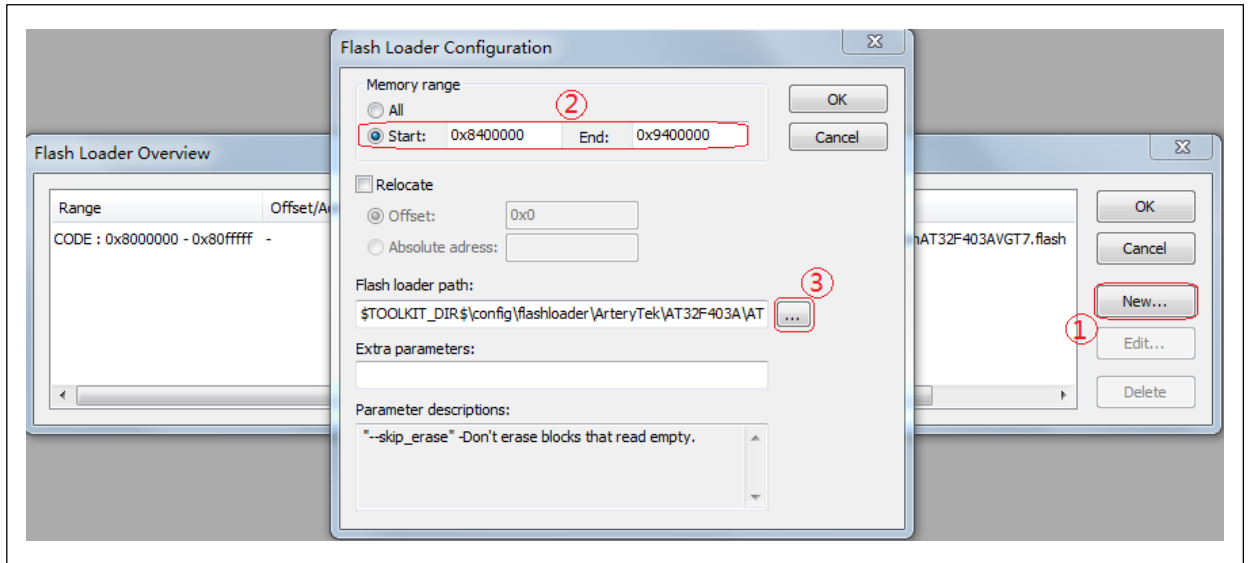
Flash Loader Configuration

Memory range

All

Start: 0x8400000 End: 0x9400000

②

OK

Cancel

Relocate

Offset: 0x0

Absolute adress:

Flash loader path:

③

$TOOLKIT_DIR$\config\flashloader\ArteryTek\AT32F403A\AT

...

Extra parameters:

Parameter descriptions:

"--skip_erase" -Don't erase blocks that read empty.

Flash Loader Overview

Range

Offset/A

CODE : 0x8000000 - 0x80fffff -

hAT32F403AVGT7.flash

OK

Cancel

New...

①

Edit...

Delete